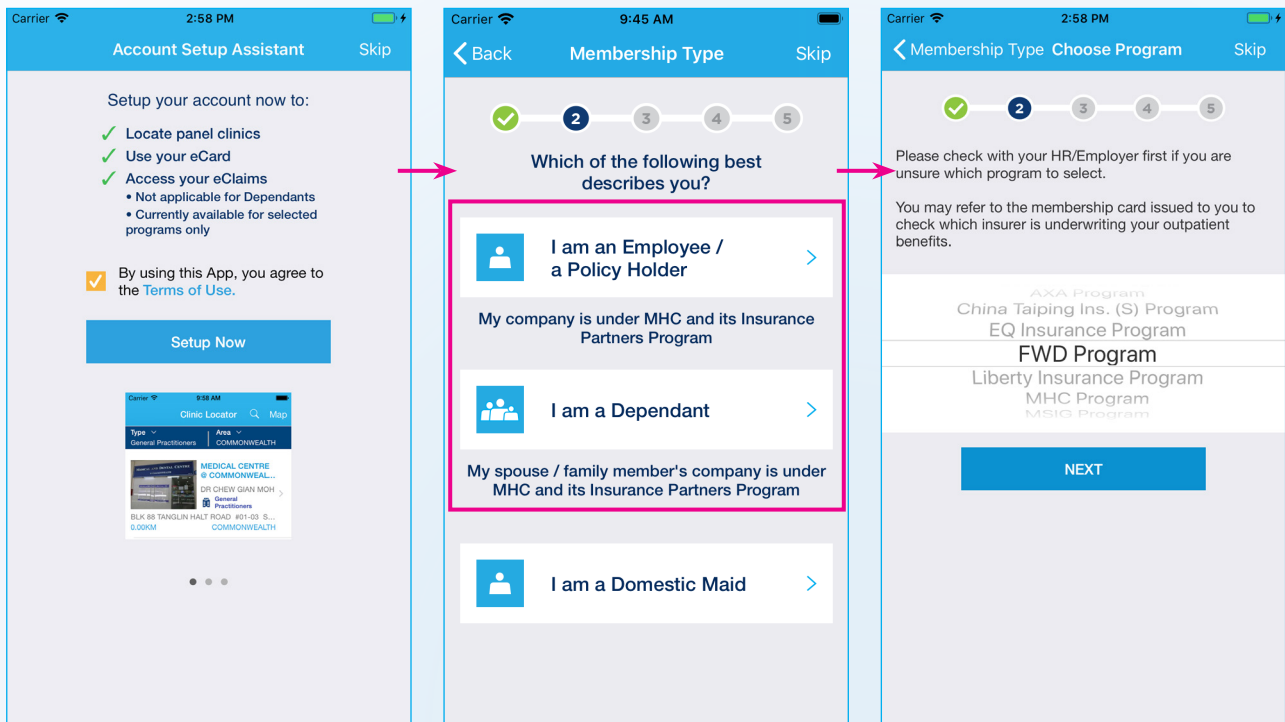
Carrier 2:58 PM

Account Setup Assistant Skip

Setup your account now to:

✓ Locate panel clinics
✓ Use your eCard
✓ Access your eClaims
• Not applicable for Dependants
• Currently available for selected programs only

By using this App, you agree to the Terms of Use.

Setup Now

Carrier 9:58 AM

Clinic Locator Map

Type General Practitioners | Area COMMONWEALTH

MEDICAL CENTRE @ COMMONWEAL...
DR CHEW GIAN MOH
General Practitioners
BLK 88 TANGLIN HALT ROAD #01-03 S...
0.00KM COMMONWEALTH

Carrier 9:45 AM

< Back Membership Type Skip

2 3 4 5

Which of the following best describes you?

I am an Employee / a Policy Holder

My company is under MHC and its Insurance Partners Program

I am a Dependant

My spouse / family member's company is under MHC and its Insurance Partners Program

I am a Domestic Maid

Carrier 2:58 PM

< Membership Type Choose Program Skip

2 3 4 5

Please check with your HR/Employer first if you are unsure which program to select.

You may refer to the membership card issued to you to check which insurer is underwriting your outpatient benefits.

AXA Program
China Taiping Ins. (S) Program
EQ Insurance Program
FWD Program
Liberty Insurance Program
MHC Program
MSIG Program

NEXT